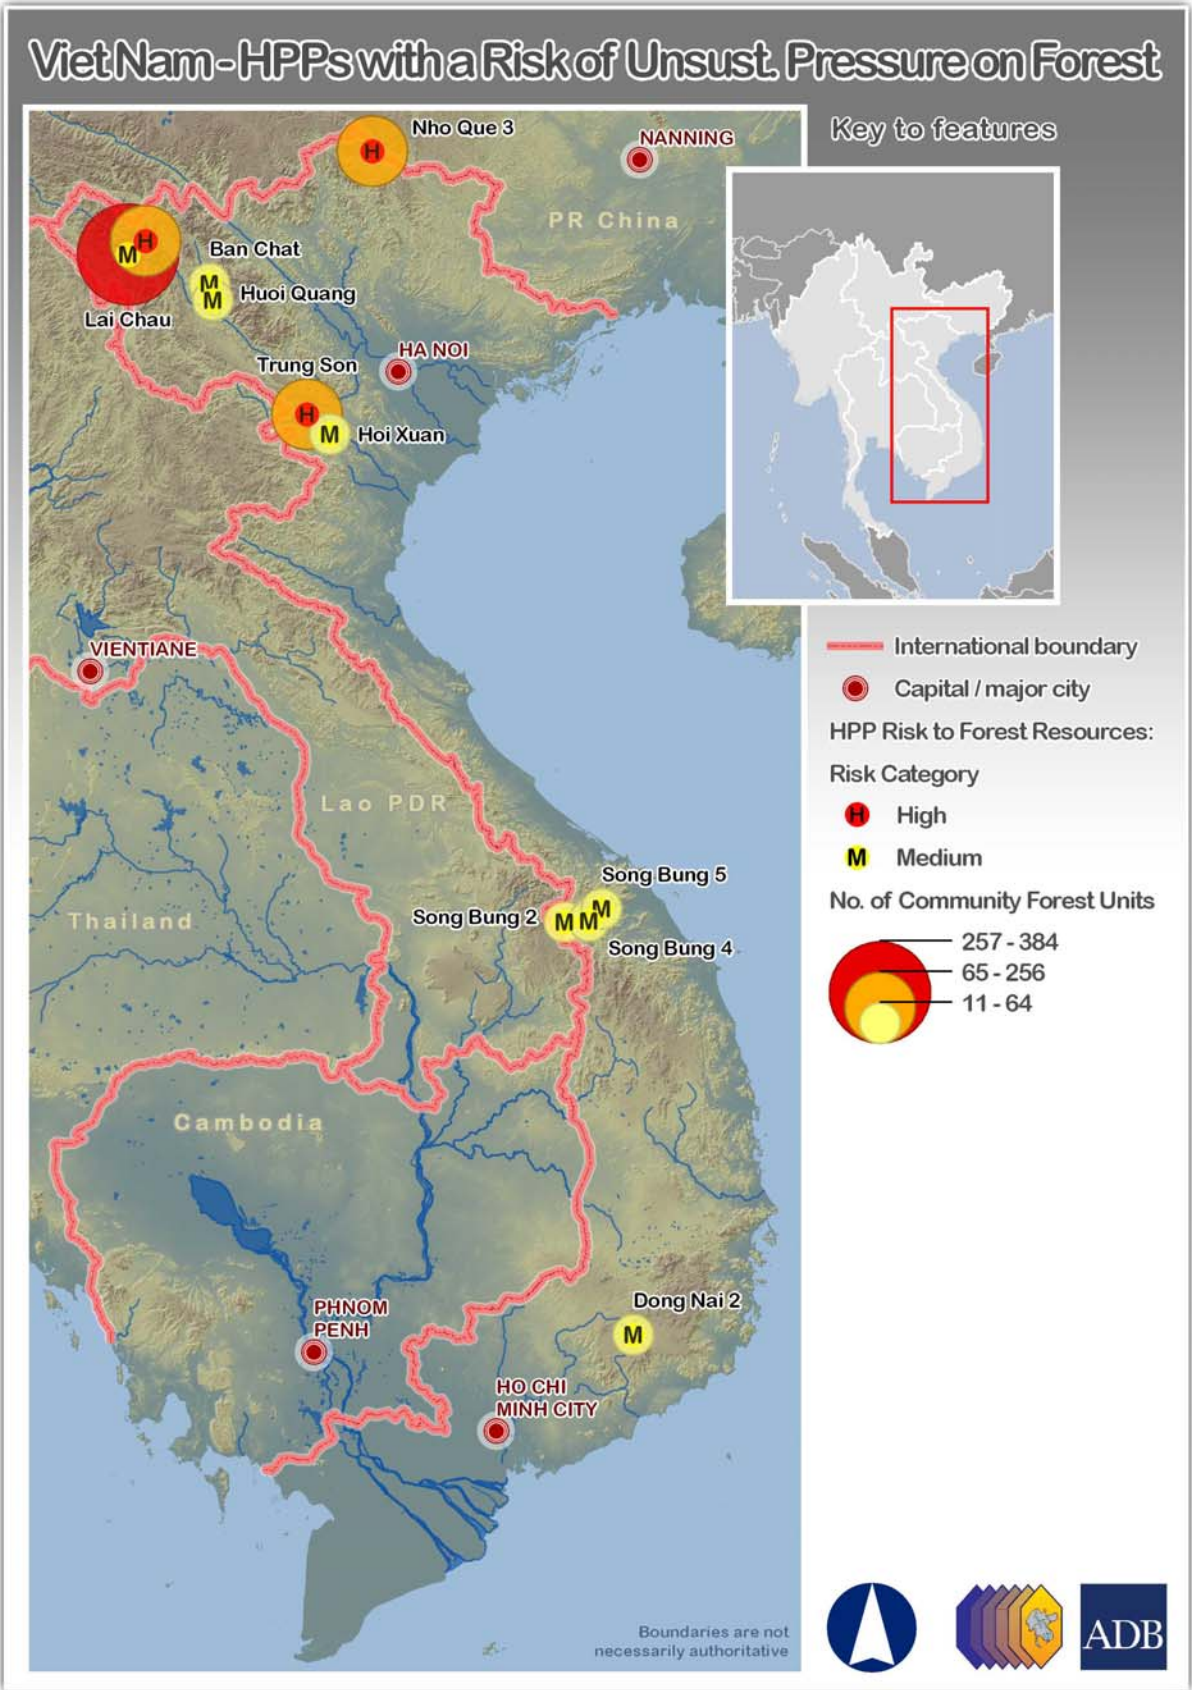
Viet Nam - HPPs with a Risk of Unsust. Pressure on Forest

Nho Que 3
H
NANNING
PR China
H
M
Ban Chat
M
M
Huoi Quang
Lai Chau
Trung Son
HA NOI
H
M
Hoi Xuan
VIENTIANE
Lao PDR
Thailand
Song Bung 5
Song Bung 2
M M M
Song Bung 4
Cambodia
PHNOM PENH
Dong Nai 2
M
HO CHI MINH CITY
Boundaries are not necessarily authoritative

Key to features

International boundary
Capital / major city
HPP Risk to Forest Resources:
Risk Category
H High
M Medium
No. of Community Forest Units
257 - 384
65 - 256
11 - 64

ADB